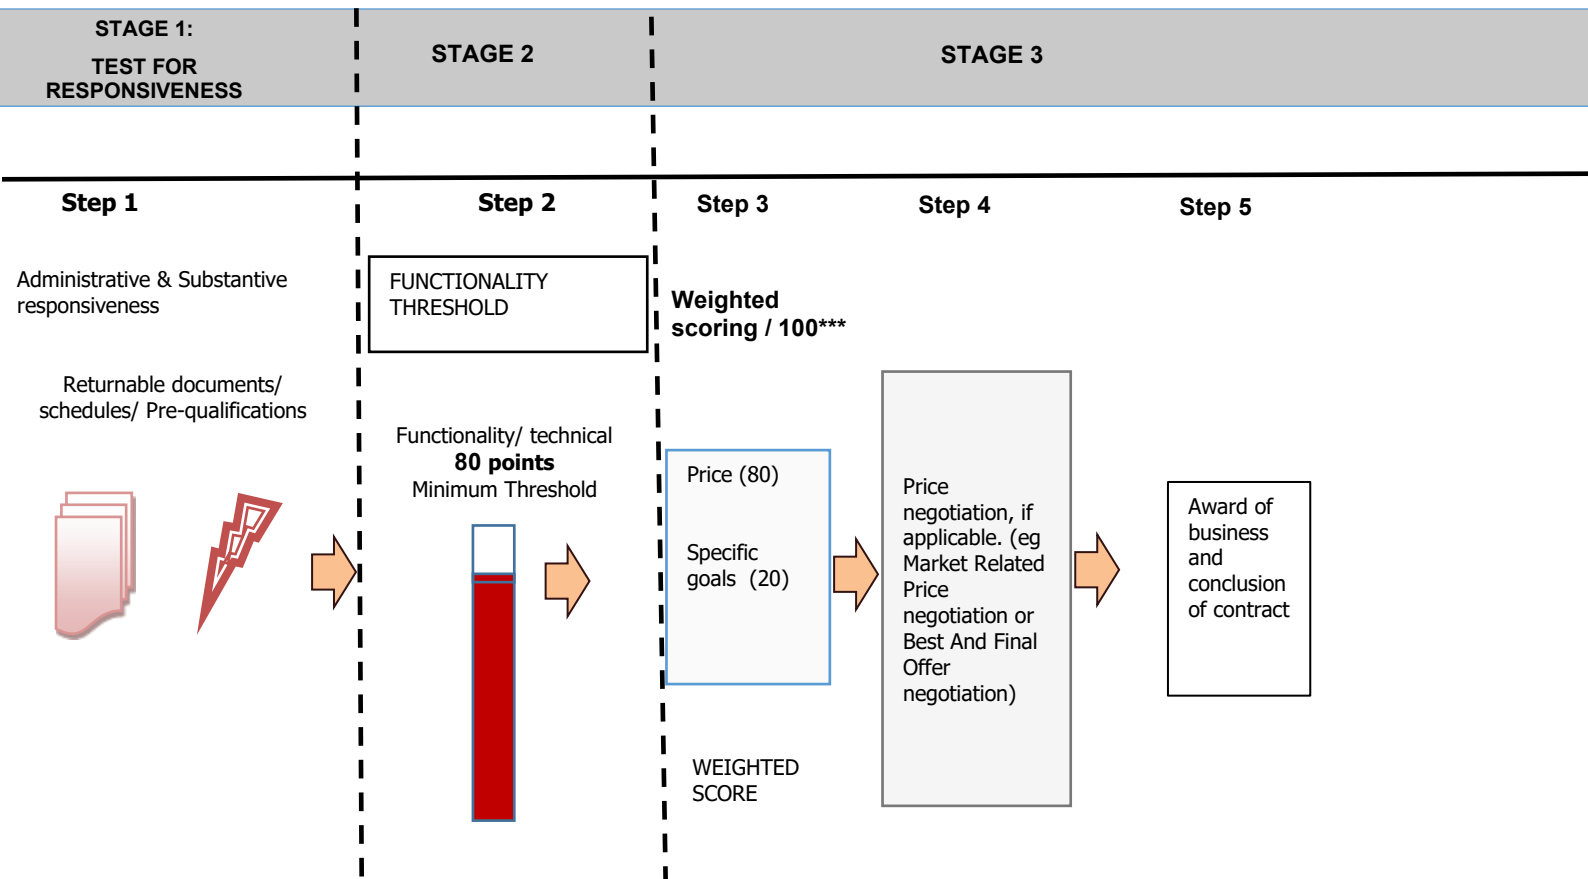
STAGE 1:
TEST FOR RESPONSIVENESS

STAGE 2

STAGE 3

Step 1

Administrative & Substantive responsiveness

Returnable documents/ schedules/ Pre-qualifications

Step 2

FUNCTIONALITY THRESHOLD

Functionality/ technical
**80 points**
Minimum Threshold

Step 3

**Weighted scoring / 100*****

Price (80)

Specific goals (20)

WEIGHTED SCORE

Step 4

Price negotiation, if applicable. (eg Market Related Price negotiation or Best And Final Offer negotiation)

Step 5

Award of business and conclusion of contract